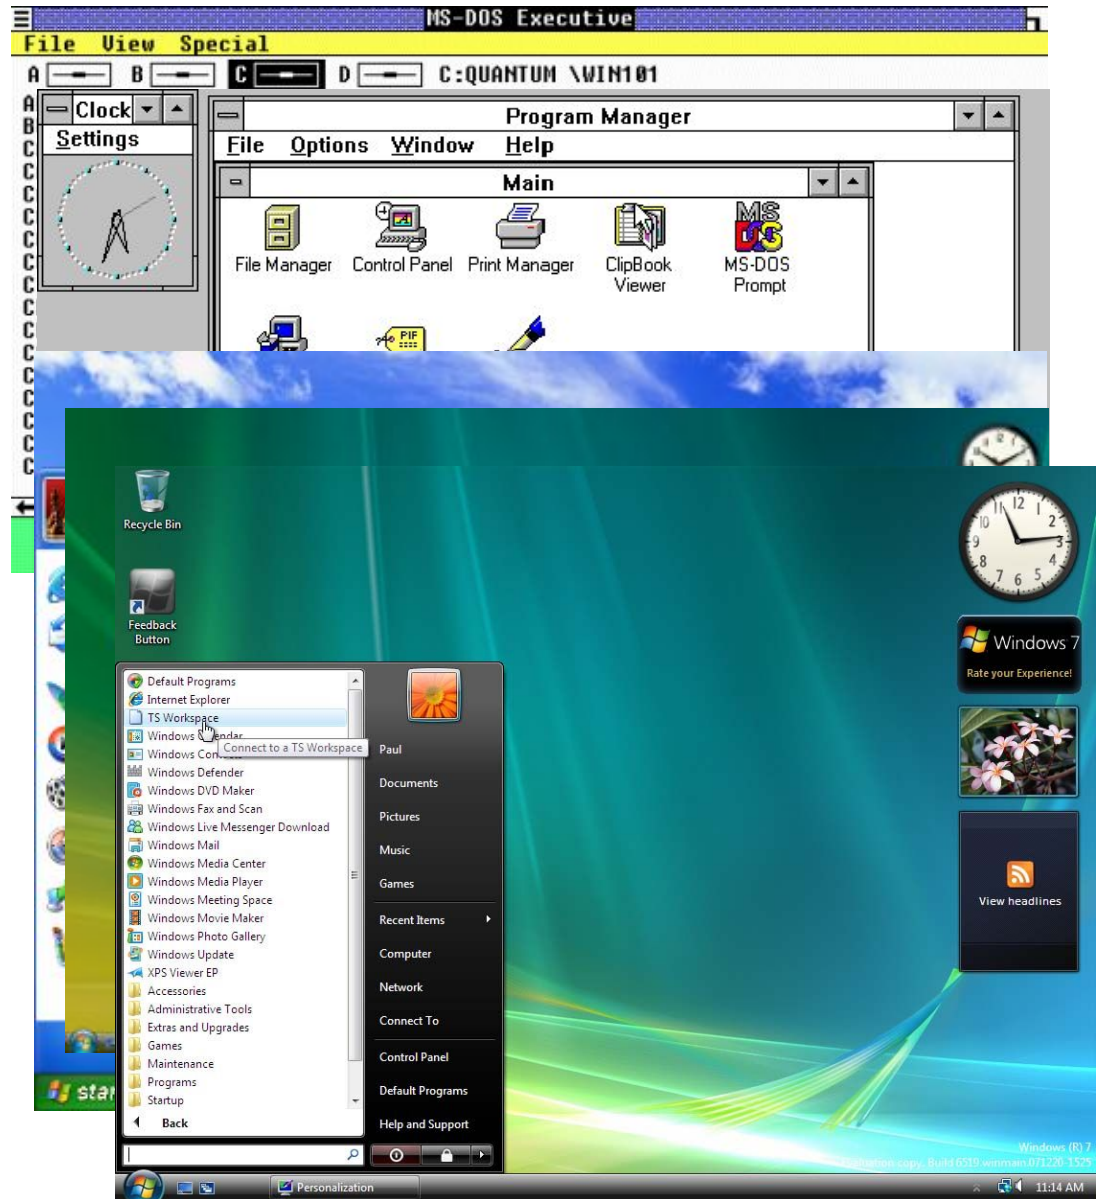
MS-DOS Executive
File View Special
A B C D C:QUANTUM \WIN101
A B C C C C C C C C C C C C C C C C C
Clock
Settings
Program Manager
File Options Window Help
Main
File Manager Control Panel Print Manager ClipBook Viewer MS-DOS Prompt
PIF
Recycle Bin
Feedback Button
Default Programs
Internet Explorer
TS Workspace
Windows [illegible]endar
Windows Con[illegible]
Connect to a TS Workspace
Windows Defender
Windows DVD Maker
Windows Fax and Scan
Windows Live Messenger Download
Windows Mail
Windows Media Center
Windows Media Player
Windows Meeting Space
Windows Movie Maker
Windows Photo Gallery
Windows Update
XPS Viewer EP
Accessories
Administrative Tools
Extras and Upgrades
Games
Maintenance
Programs
Startup
Back
Paul
Documents
Pictures
Music
Games
Recent Items
Computer
Network
Connect To
Control Panel
Default Programs
Help and Support
Windows 7
Rate your Experience!
View headlines
star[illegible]
Personalization
Windows (R) 7
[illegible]ation copy. Build 6519.winmain.071220-1525
11:14 AM